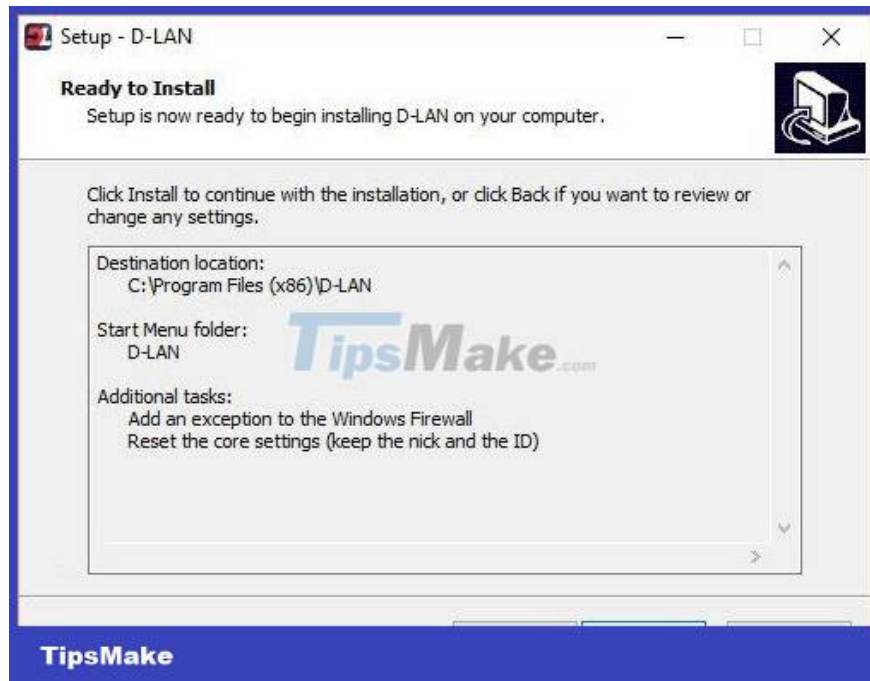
Setup - D-LAN

Ready to Install
Setup is now ready to begin installing D-LAN on your computer.

Click Install to continue with the installation, or click Back if you want to review or change any settings.

Destination location:
C:\Program Files (x86)\D-LAN

Start Menu folder:
D-LAN

Additional tasks:
Add an exception to the Windows Firewall
Reset the core settings (keep the nick and the ID)

TipsMake.com

TipsMake